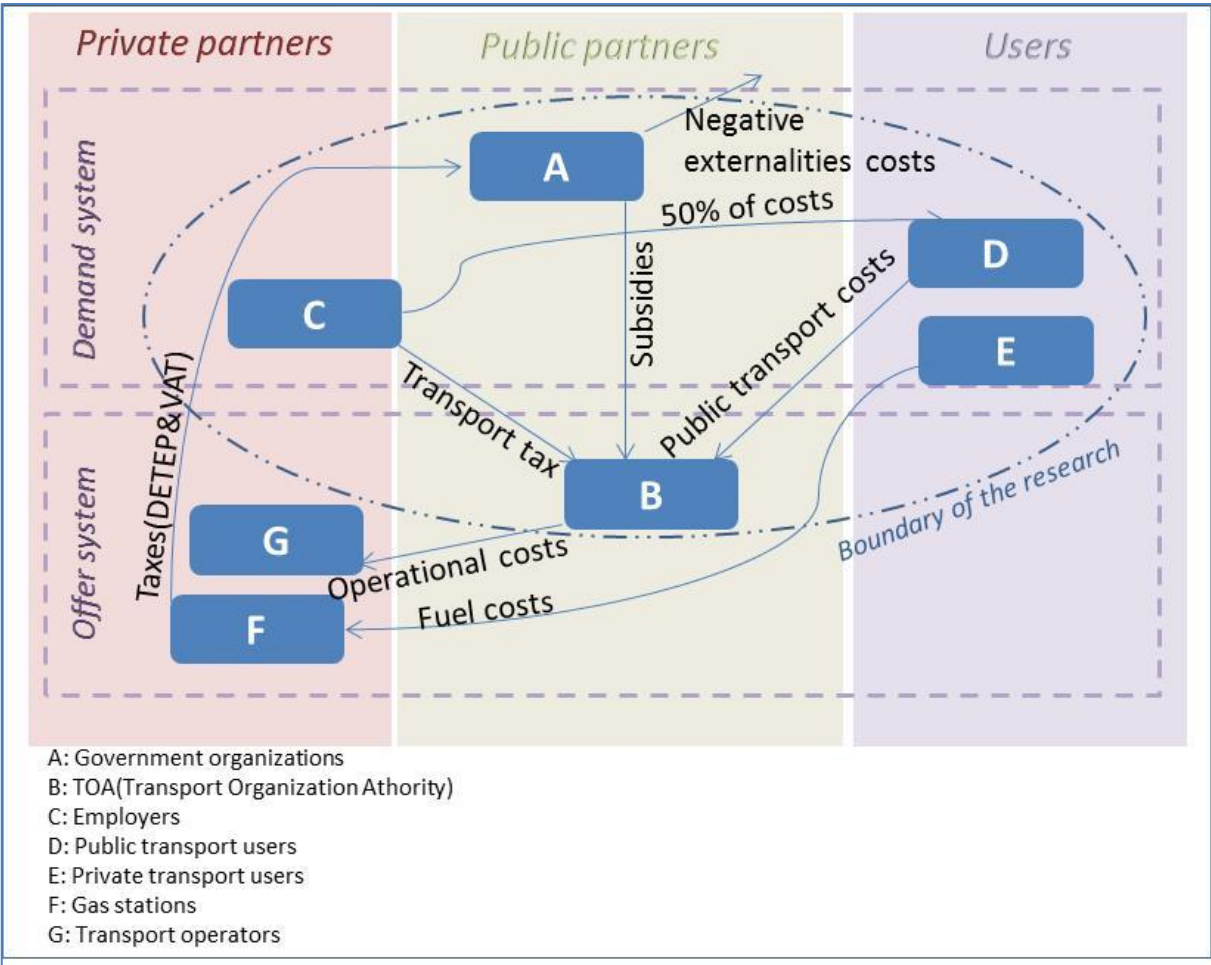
Private partners

Public partners

Users

Demand system

Offer system

A

Negative externalities costs

50% of costs

D

C

Subsidies

Public transport costs

E

Taxes(DETEP&VAT)

Transport tax

B

Boundary of the research

G

Operational costs

Fuel costs

F

A: Government organizations
B: TOA(Transport Organization Athority)
C: Employers
D: Public transport users
E: Private transport users
F: Gas stations
G: Transport operators